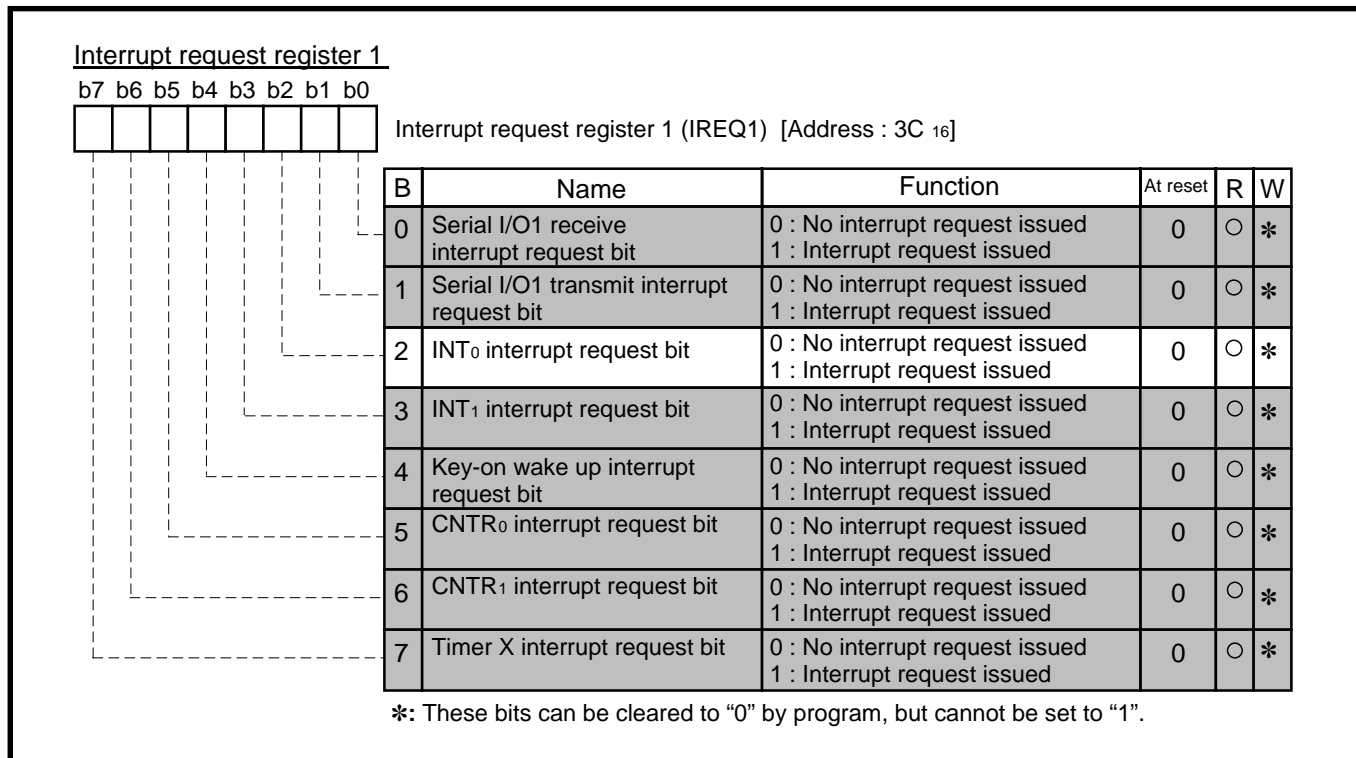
Interrupt request register 1

b7 b6 b5 b4 b3 b2 b1 b0

Interrupt request register 1 (IREQ1) [Address : 3C $_{16}$]

| B | Name | Function | At reset | R | W |
|---|---|---|---|---|---|
| 0 | Serial I/O1 receive interrupt request bit | 0 : No interrupt request issued 1 : Interrupt request issued | 0 | ○ | ✻ |
| 1 | Serial I/O1 transmit interrupt request bit | 0 : No interrupt request issued 1 : Interrupt request issued | 0 | ○ | ✻ |
| 2 | INT$_0$ interrupt request bit | 0 : No interrupt request issued 1 : Interrupt request issued | 0 | ○ | ✻ |
| 3 | INT$_1$ interrupt request bit | 0 : No interrupt request issued 1 : Interrupt request issued | 0 | ○ | ✻ |
| 4 | Key-on wake up interrupt request bit | 0 : No interrupt request issued 1 : Interrupt request issued | 0 | ○ | ✻ |
| 5 | CNTR$_0$ interrupt request bit | 0 : No interrupt request issued 1 : Interrupt request issued | 0 | ○ | ✻ |
| 6 | CNTR$_1$ interrupt request bit | 0 : No interrupt request issued 1 : Interrupt request issued | 0 | ○ | ✻ |
| 7 | Timer X interrupt request bit | 0 : No interrupt request issued 1 : Interrupt request issued | 0 | ○ | ✻ |

✻: These bits can be cleared to “0” by program, but cannot be set to “1”.